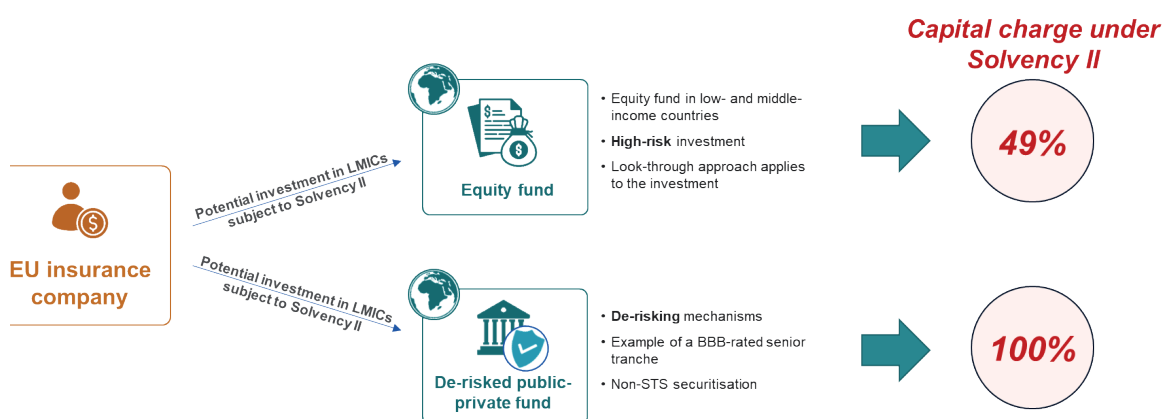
Capital charge under Solvency II

EU insurance company

Potential investment in LMICs subject to Solvency II

Equity fund

• Equity fund in low- and middle-income countries
• **High-risk** investment
• Look-through approach applies to the investment

49%

Potential investment in LMICs subject to Solvency II

De-risked public-private fund

• **De-risking** mechanisms
• Example of a BBB-rated senior tranche
• Non-STS securitisation

100%